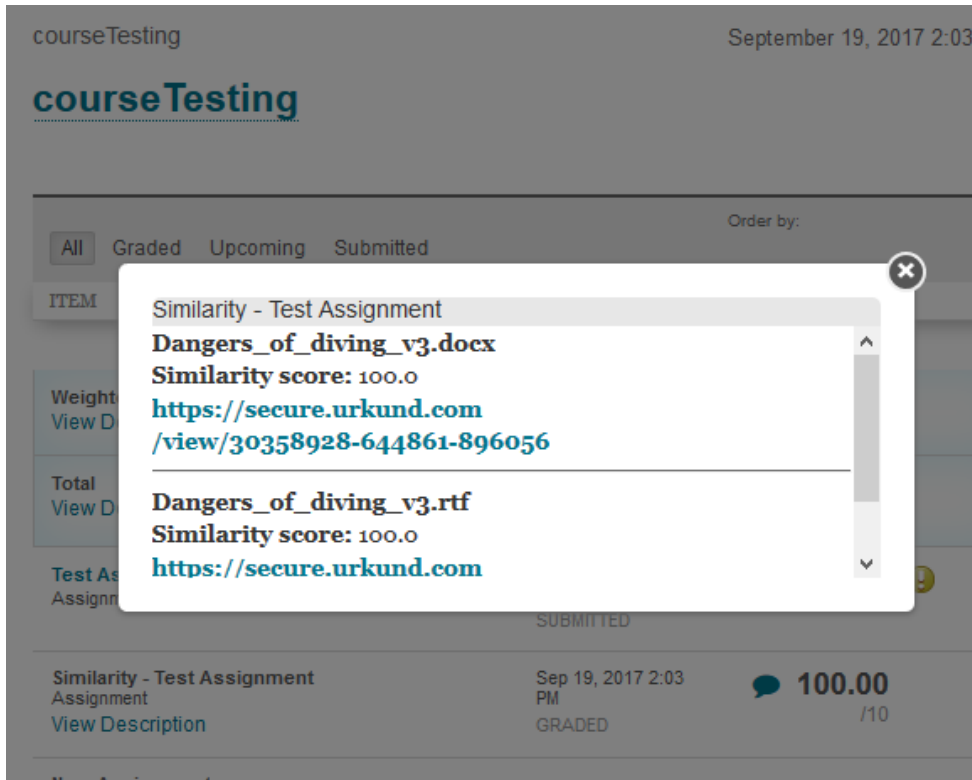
courseTesting

September 19, 2017 2:03

courseTesting

Order by:

All Graded Upcoming Submitted

ITEM

Weight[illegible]
View D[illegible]

Total
View D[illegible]

Test As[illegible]
Assignm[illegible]

SUBMITTED

Similarity - Test Assignment

Dangers_of_diving_v3.docx
Similarity score: 100.0
https://secure.urkund.com/view/30358928-644861-896056

Dangers_of_diving_v3.rtf
Similarity score: 100.0
https://secure.urkund.com

Similarity - Test Assignment
Assignment
View Description

Sep 19, 2017 2:03 PM
GRADED

100.00
/10